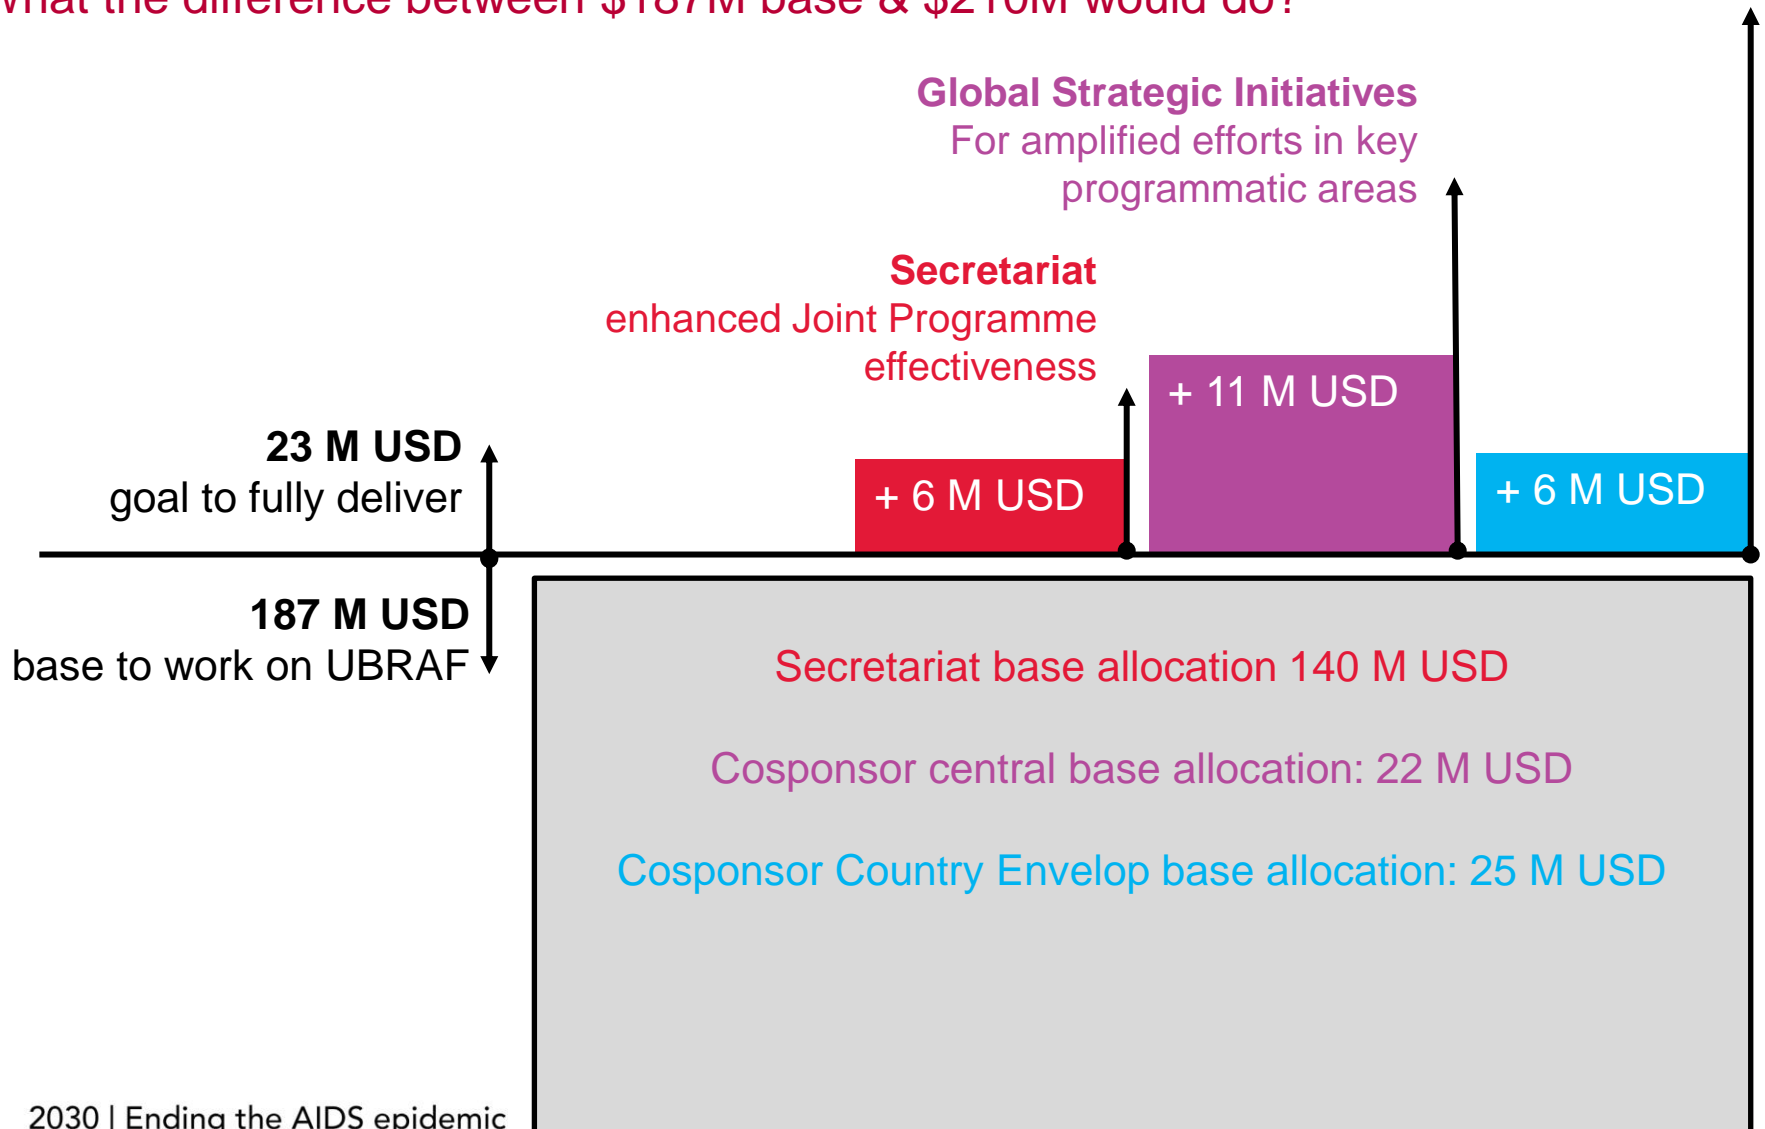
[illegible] the difference between $187M base & $210M would do?

Global Strategic Initiatives
For amplified efforts in key programmatic areas

Secretariat
enhanced Joint Programme effectiveness

23 M USD
goal to fully deliver

+ 6 M USD

+ 11 M USD

+ 6 M USD

187 M USD
base to work on UBRAF

Secretariat base allocation 140 M USD

Cosponsor central base allocation: 22 M USD

Cosponsor Country Envelop base allocation: 25 M USD

2030 | Ending the AIDS epidemic